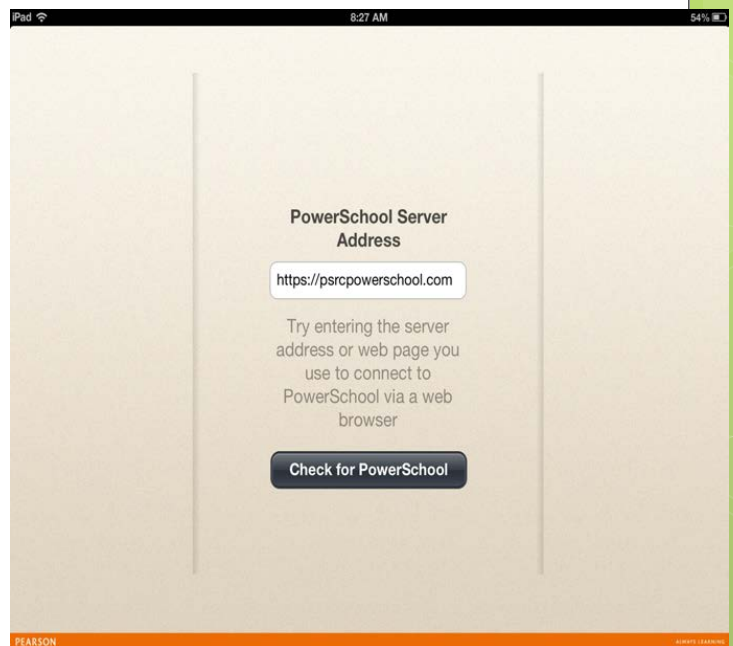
iPad
8:27 AM
54%

PowerSchool Server Address

https://psrcpowerschool.com

Try entering the server address or web page you use to connect to PowerSchool via a web browser

Check for PowerSchool

PEARSON
ALWAYS LEARNING